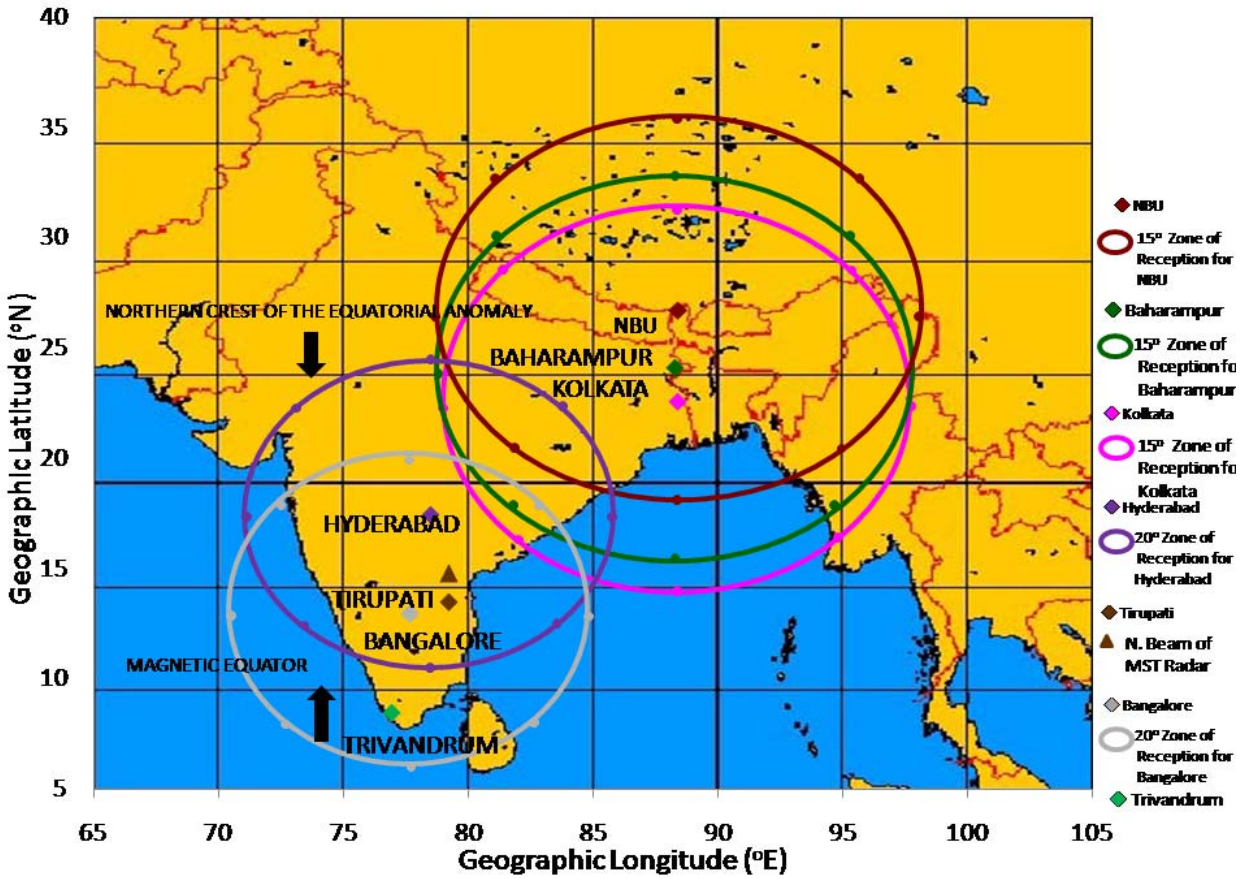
40
35
30
25
20
15
10
5

Geographic Latitude (°N)

NORTHERN CREST OF THE EQUATORIAL ANOMALY

NBU
BAHARAMPUR
KOLKATA
HYDERABAD
TIRUPATI
BANGALORE
MAGNETIC EQUATOR
TRIVANDRUM

65 70 75 80 85 90 95 100 105

Geographic Longitude (°E)

NBU
15° Zone of Reception for NBU
Baharampur
15° Zone of Reception fo Baharampur
Kolkata
15° Zone of Reception fo Kolkata
Hyderabad
20° Zone of Reception for Hyderabad
Tirupati
N. Beam of MST Radar
Bangalore
20° Zone of Reception for Bangalore
Trivandrum